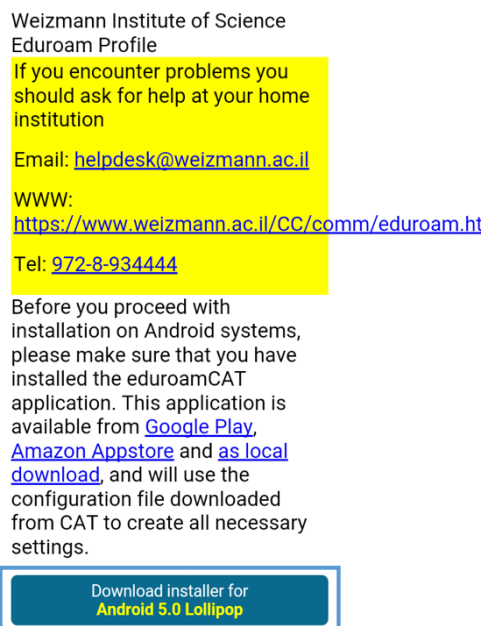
Weizmann Institute of Science
Eduroam Profile

If you encounter problems you should ask for help at your home institution

Email: helpdesk@weizmann.ac.il

WWW: https://www.weizmann.ac.il/CC/comm/eduroam.ht

Tel: 972-8-934444

Before you proceed with installation on Android systems, please make sure that you have installed the eduroamCAT application. This application is available from Google Play, Amazon Appstore and as local download, and will use the configuration file downloaded from CAT to create all necessary settings.

Download installer for
Android 5.0 Lollipop